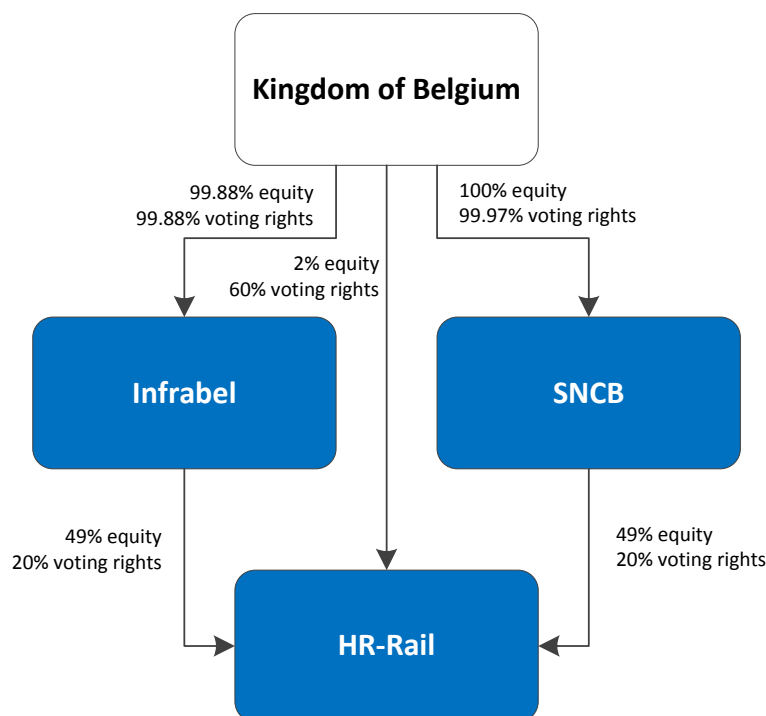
Kingdom of Belgium

99.88% equity
99.88% voting rights

2% equity
60% voting rights

100% equity
99.97% voting rights

Infrabel

SNCB

49% equity
20% voting rights

49% equity
20% voting rights

HR-Rail